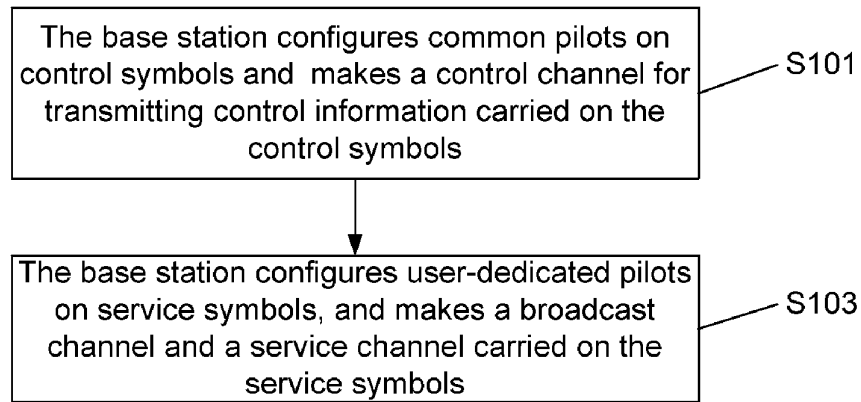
The base station configures common pilots on control symbols and makes a control channel for transmitting control information carried on the control symbols

S101

The base station configures user-dedicated pilots on service symbols, and makes a broadcast channel and a service channel carried on the service symbols

S103